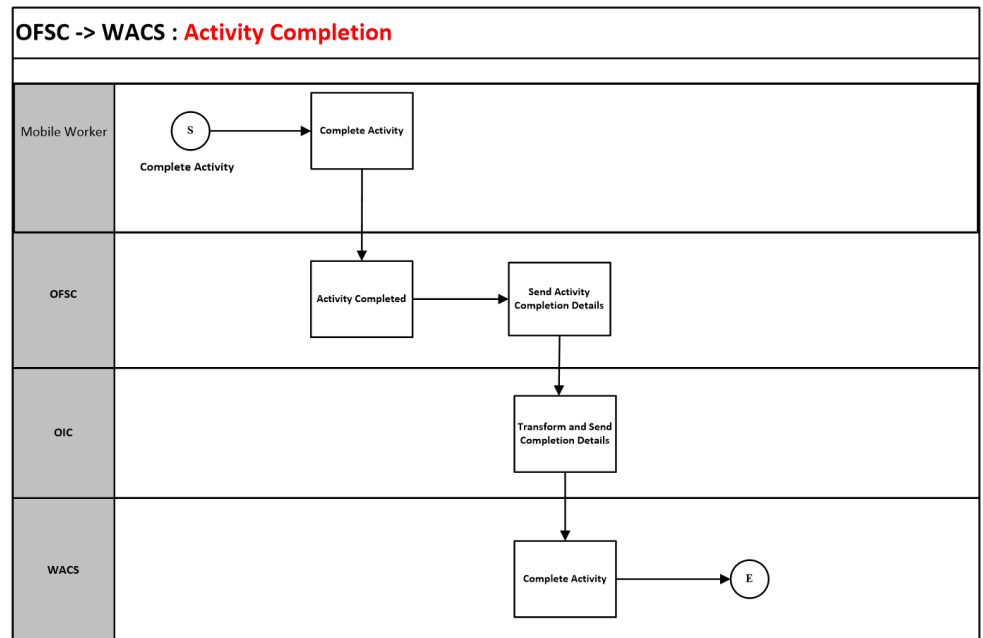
OFSC -> WACS : Activity Completion

Mobile Worker

S

Complete Activity

Complete Activity

OFSC

Activity Completed

Send Activity Completion Details

OIC

Transform and Send Completion Details

WACS

Complete Activity

E